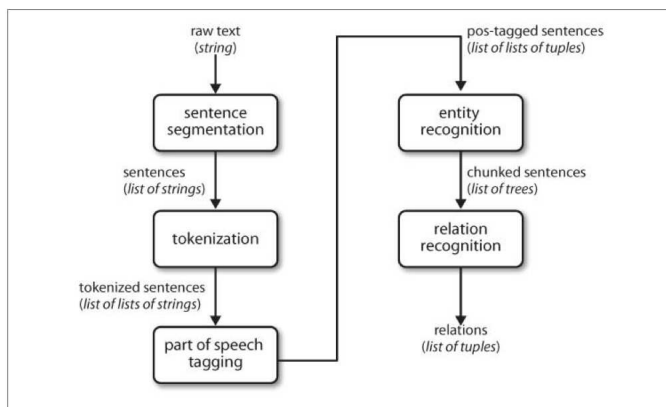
raw text
(string)

sentence segmentation

sentences
(list of strings)

tokenization

tokenized sentences
(list of lists of strings)

part of speech tagging

pos-tagged sentences
(list of lists of tuples)

entity recognition

chunked sentences
(list of trees)

relation recognition

relations
(list of tuples)